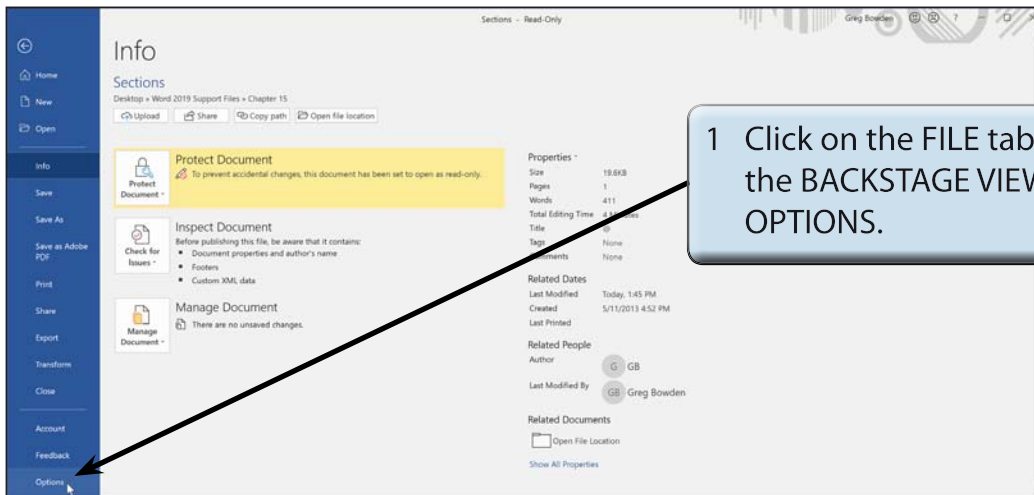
Sections - Read-Only

Greg Bowden ? –

Home
New
Open
Info
Save
Save As
Save as Adobe PDF
Print
Share
Export
Transform
Close
Account
Feedback
Options

Info

Sections

Desktop » Word 2019 Support Files » Chapter 15

Upload Share Copy path Open file location

Protect Document
Protect Document

To prevent accidental changes, this document has been set to open as read-only.

Check for Issues

Inspect Document

Before publishing this file, be aware that it contains:
- Document properties and author's name
- Footers
- Custom XML data

Manage Document

Manage Document

There are no unsaved changes.

Properties

| | |
|---|---|
| Size | 19.6KB |
| Pages | 1 |
| Words | 411 |
| Total Editing Time | 4 M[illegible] |
| Title | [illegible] |
| Tags | None |
| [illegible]mments | None |

Related Dates

| | |
|---|---|
| Last Modified | Today, 1:45 PM |
| Created | 5/11/2013 4:52 PM |
| Last Printed | |

Related People

Author G GB

Last Modified By GB Greg Bowden

Related Documents

Open File Location

Show All Properties

1 Click on the FILE tab the BACKSTAGE VIEW OPTIONS.